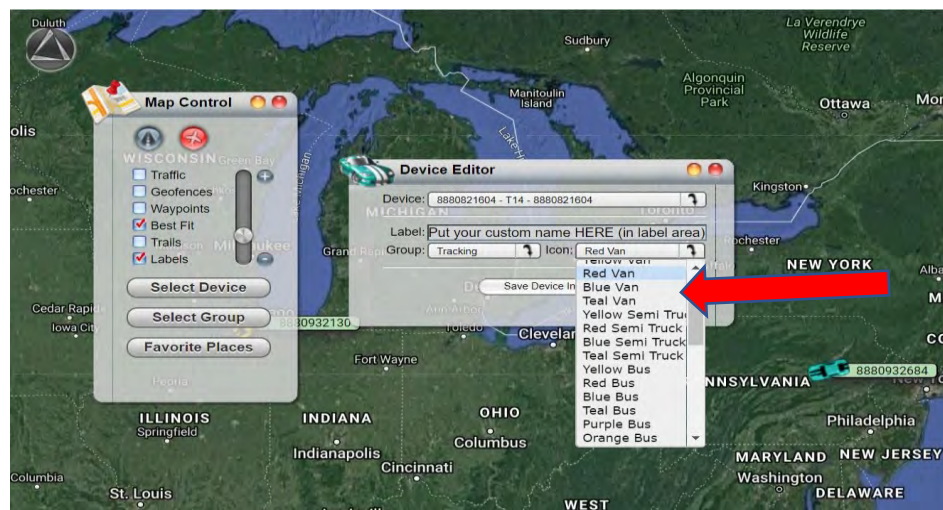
Duluth
La Verendrye Wildlife Reserve
Sudbury
Algonquin Provincial Park
Ottawa
Mon
Manitoulin Island
olis
Map Control
WISCONSIN
Green Bay
Traffic
Geofences
Waypoints
Best Fit
Trails
Labels
Milwaukee
Select Device
Select Group
Favorite Places
Peoria
ochester
Cedar Rapids
Iowa City
Device Editor
Device: 8880821604 - T14 - 8880821604
MICHIGAN
Toronto
Label: Put your custom name HERE (in label area)
Group: Tracking
Icon: Red Van
Grand Rapids
Save Device In
Kingston
ochester
NEW YORK
Alba
Yellow Van
Red Van
Blue Van
Teal Van
Yellow Semi Truc
Red Semi Truck
Blue Semi Truck
Teal Semi Truck
Yellow Bus
Red Bus
Blue Bus
Teal Bus
Purple Bus
Orange Bus
8880932130
Ann Arbor
Toledo
Clevelan
Fort Wayne
NNSYLVANIA
8880932684
ILLINOIS
Springfield
INDIANA
OHIO
Columbus
Indianapolis
Cincinnati
Philadelphia
MARYLAND
NEW JERSEY
Washington
DELAWARE
Columbia
St. Louis
WEST